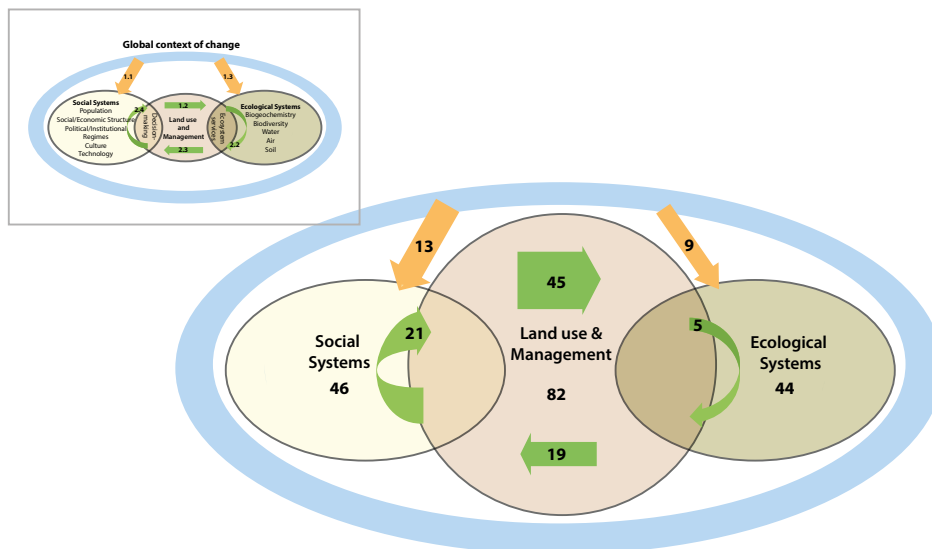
Global context of change

1.1

1.3

Social Systems
Population
Social/Economic Structure
Political/Institutional
Regimes
Culture
Technology

2.4

Decision making

1.2

Land use and Management

2.3

Ecosystem services

2.2

Ecological Systems
Biogeochemistry
Biodiversity
Water
Air
Soil

13

9

45

Social Systems
46

21

Land use & Management
82

5

Ecological Systems
44

19